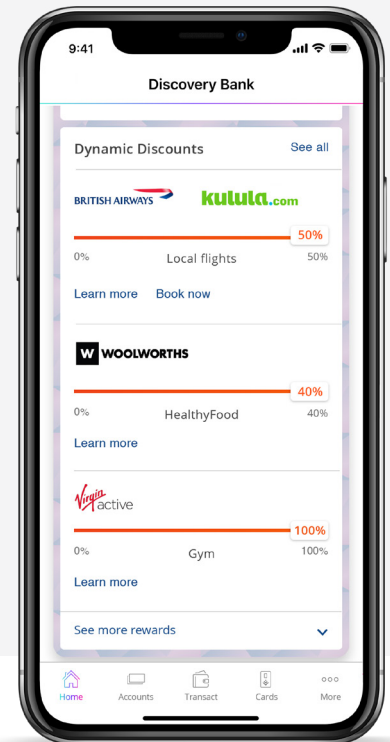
9:41

Discovery Bank

Dynamic Discounts

See all

BRITISH AIRWAYS

kulula.com

50%

0%

Local flights

50%

Learn more

Book now

W WOOLWORTHS

40%

0%

HealthyFood

40%

Learn more

Virgin active

100%

0%

Gym

100%

Learn more

See more rewards

Home

Accounts

Transact

Cards

More